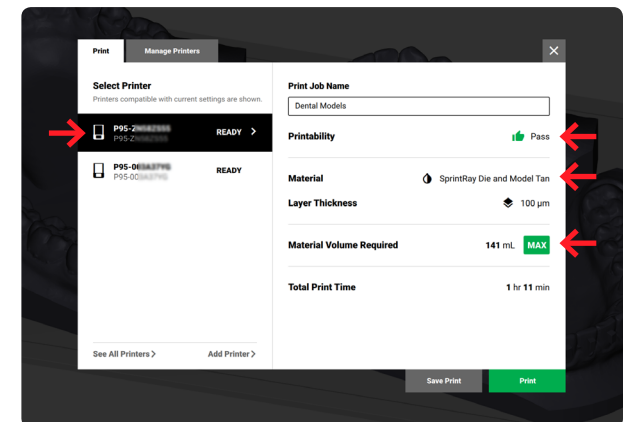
Print
Manage Printers

Select Printer
Printers compatible with current settings are shown.

P95-2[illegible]
P95-2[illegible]
READY >

P95-0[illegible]
P95-0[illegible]
READY

See All Printers >
Add Printer >

Print Job Name
Dental Models

Printability
Pass

Material
SprintRay Die and Model Tan

Layer Thickness
100 µm

Material Volume Required
141 mL
MAX

Total Print Time
1 hr 11 min

Save Print
Print